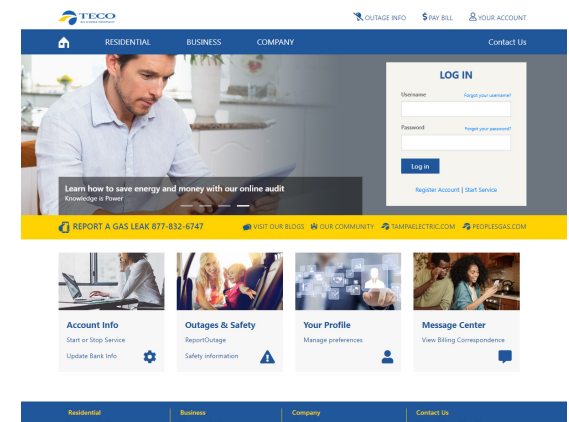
TECO
AN EMERA COMPANY

OUTAGE INFO $ PAY BILL YOUR ACCOUNT

RESIDENTIAL BUSINESS COMPANY Contact Us

LOG IN
Username Forgot your username?
Password Forgot your password?
Log in
Register Account | Start Service

Learn how to save energy and money with our online audit
Knowledge is Power

REPORT A GAS LEAK 877-832-6747 VISIT OUR BLOGS OUR COMMUNITY TAMPAELECTRIC.COM PEOPLESGAS.COM

Account Info
Start or Stop Service
Update Bank Info

Outages & Safety
ReportOutage
Safety information

Your Profile
Manage preferences

Message Center
View Billing Correspondence

Residential Business Company Contact Us